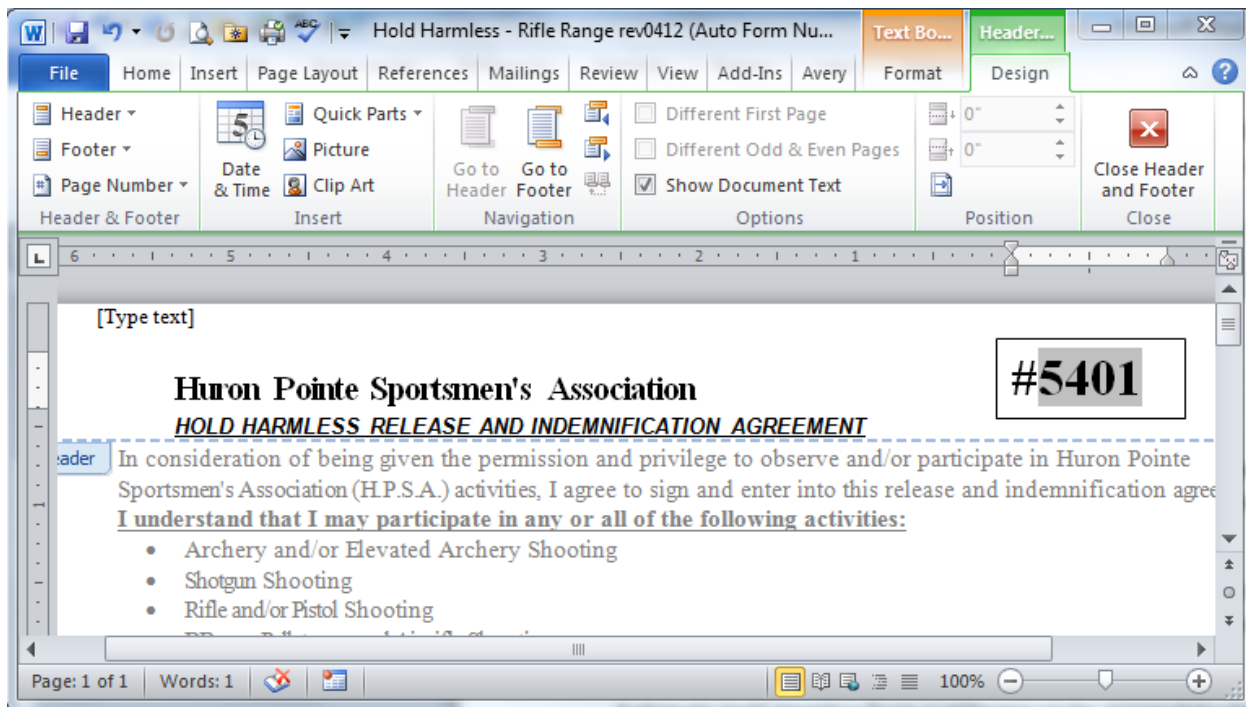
Hold Harmless - Rifle Range rev0412 (Auto Form Nu...

Text Bo... Header...

File Home Insert Page Layout References Mailings Review View Add-Ins Avery Format Design

Header
Footer
Page Number
Header & Footer

Date & Time
Quick Parts
Picture
Clip Art
Insert

Go to Header
Go to Footer
Navigation

Different First Page
Different Odd & Even Pages
Show Document Text
Options

0"
0"
Position

Close Header and Footer
Close

6 5 4 3 2 1

[Type text]

#5401

Huron Pointe Sportsmen's Association

HOLD HARMLESS RELEASE AND INDEMNIFICATION AGREEMENT

eader

In consideration of being given the permission and privilege to observe and/or participate in Huron Pointe Sportsmen's Association (H.P.S.A.) activities, I agree to sign and enter into this release and indemnification agree

I understand that I may participate in any or all of the following activities:

- Archery and/or Elevated Archery Shooting
- Shotgun Shooting
- Rifle and/or Pistol Shooting
- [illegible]

Page: 1 of 1 Words: 1 100%